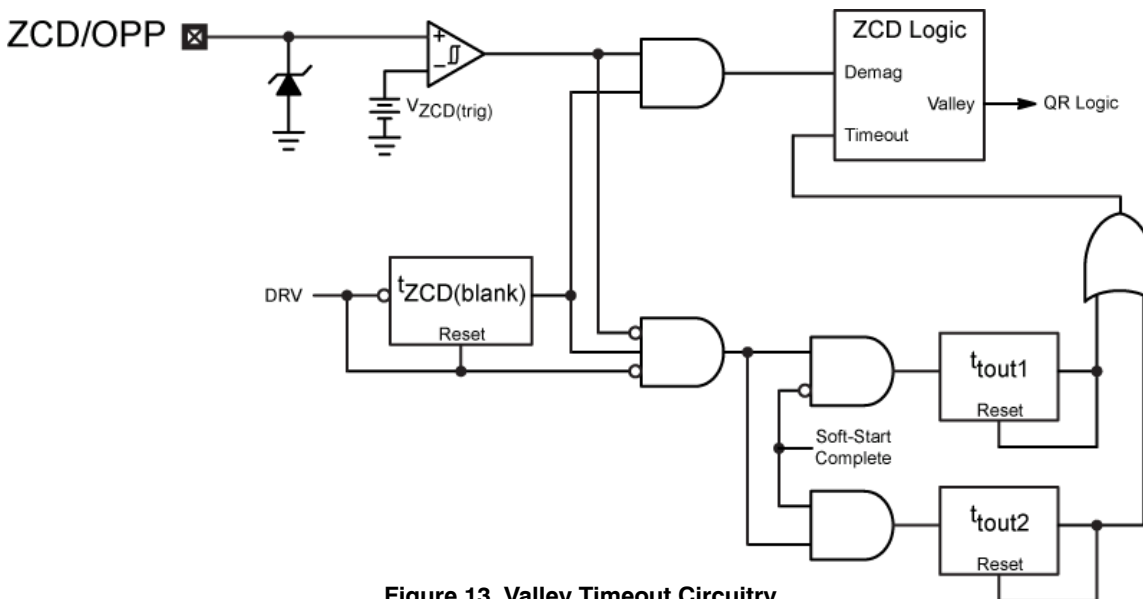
ZCD/OPP

+

−

$V_{ZCD(trig)}$

ZCD Logic

Demag

Valley

QR Logic

Timeout

DRV

$t_{ZCD(blank)}$

Reset

$t_{tout1}$

Reset

Soft-Start Complete

$t_{tout2}$

Reset

Figure 13. Valley Timeout Circuitry